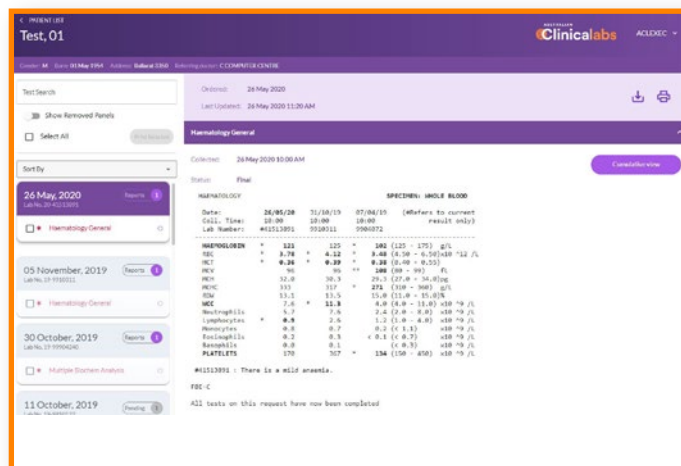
< PATIENT LIST

Test, 01

AUSTRALIAN Clinicallabs

ACLEXEC

Gender: M Born: 01 May 1994 Address: Ballarat 3350 Referring doctor: C COMPUTER CENTRE

Test Search

Show Removed Panels

Select All

Print Selected

Sort By

26 May, 2020
Lab No. 20-40213891
Reports 1

Haematology General

05 November, 2019
Lab No. 19-9510311
Reports 1

Haematology General

30 October, 2019
Lab No. 19-99904240
Reports 1

Multiple Biochem Analysis

11 October, 2019
Lab No. 19-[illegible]
Pending

Ordered: 26 May 2020

Last Updated: 26 May 2020 11:20 AM

Haematology General

Collected: 26 May 2020 10:00 AM

Cumulative view

Status: Final

HAEMATOLOGY SPECIMEN: WHOLE BLOOD

| | | | | |
|---|---|---|---|---|
| Date: | 26/05/20 | 31/10/19 | 07/04/19 | (#Refers to current |
| Coll. Time: | 10:00 | 10:00 | 10:00 | result only) |
| Lab Number: | #41513891 | 9510311 | 9904872 | |
| HAEMOGLOBIN | * 121 | 125 | * 101 | (125 - 175) g/L |
| RBC | * 3.78 | * 4.12 | * 3.48 | (4.50 - 6.50)x10 ^12 /L |
| HCT | * 0.36 | * 0.39 | * 0.38 | (0.40 - 0.55) |
| MCV | 96 | 95 | ** 108 | (80 - 99) fL |
| MCH | 32.0 | 30.3 | 29.3 | (27.0 - 34.0)pg |
| MCHC | 333 | 317 | * 271 | (310 - 360) g/L |
| RDW | 13.1 | 13.5 | 15.0 | (11.0 - 15.0)% |
| WCC | 7.6 | * 11.3 | 4.0 | (4.0 - 11.0) x10 ^9 /L |
| Neutrophils | 5.7 | 7.6 | 2.4 | (2.0 - 8.0) x10 ^9 /L |
| Lymphocytes | * 0.9 | 2.6 | 1.2 | (1.0 - 4.0) x10 ^9 /L |
| Monocytes | 0.8 | 0.7 | 0.2 | (< 1.1) x10 ^9 /L |
| Eosinophils | 0.2 | 0.3 | < 0.1 | (< 0.7) x10 ^9 /L |
| Basophils | 0.0 | 0.1 | | (< 0.3) x10 ^9 /L |
| PLATELETS | 170 | 367 | * 134 | (150 - 450) x10 ^9 /L |

#41513891 : There is a mild anaemia.

FBE-C

All tests on this request have now been completed